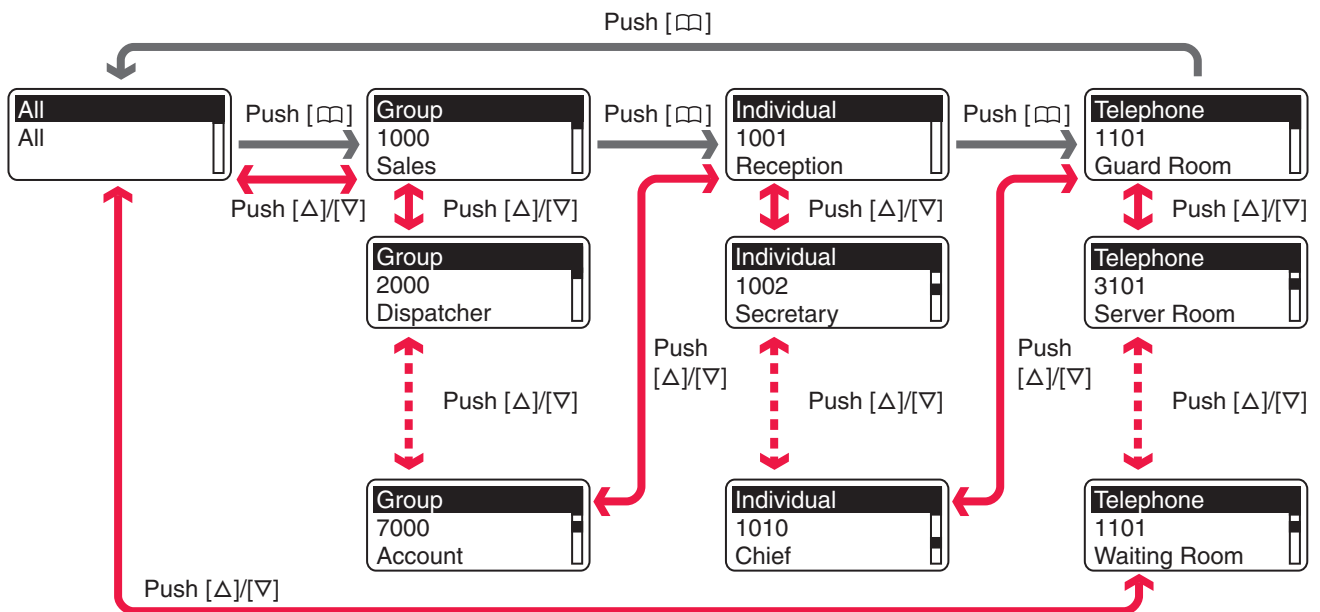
Push [📖]

All
All

Push [📖]

Push [△]/[▽]

Group
1000
Sales

Push [△]/[▽]

Group
2000
Dispatcher

Push [△]/[▽]

Group
7000
Account

Push [📖]

Push [△]/[▽]

Individual
1001
Reception

Push [△]/[▽]

Individual
1002
Secretary

Push [△]/[▽]

Individual
1010
Chief

Push [📖]

Push [△]/[▽]

Telephone
1101
Guard Room

Push [△]/[▽]

Telephone
3101
Server Room

Push [△]/[▽]

Telephone
1101
Waiting Room

Push [△]/[▽]